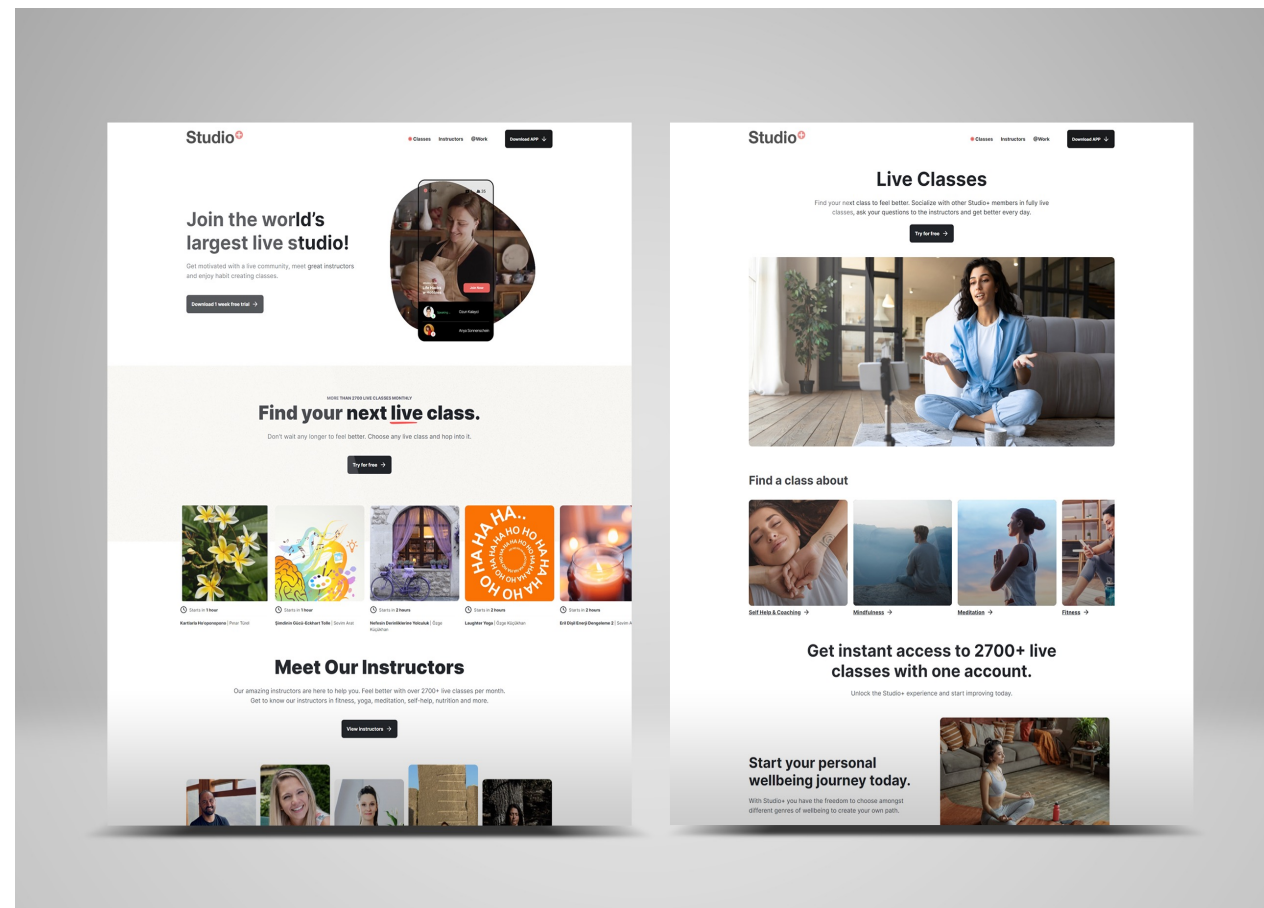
Studio+

Classes Instructors @Work Download APP

Join the world's largest live studio!

Get motivated with a live community, meet great instructors and enjoy habit creating classes.

Download 1 week free trial →

Join Now

Ozan Kalayci

Ariya Sonnenschein

MORE THAN 2700 LIVE CLASSES MONTHLY

Find your next live class.

Don't wait any longer to feel better. Choose any live class and hop into it.

Try for free →

HA HA HO HO HA HA HO HA HA..

Starts in 1 hour
Karitarla Hırsponspone | Pinar Tüzel

Starts in 1 hour
Şimdinin Gücü-Eckhart Tolle | Sevim Aslı

Starts in 2 hours
Nefesin Derinliklerine Yolculuk | Özge Küçükhan

Starts in 2 hours
Laughter Yoga | Özge Küçükhan

Starts in 2 hours
Eril Dişil Enerji Dengeleme 2 | Sevim A

Meet Our Instructors

Our amazing instructors are here to help you. Feel better with over 2700+ live classes per month. Get to know our instructors in fitness, yoga, meditation, self-help, nutrition and more.

View instructors →

Studio+

Classes Instructors @Work Download APP

Live Classes

Find your next class to feel better. Socialize with other Studio+ members in fully live classes, ask your questions to the instructors and get better every day.

Try for free →

Find a class about

Self Help & Coaching →

Mindfulness →

Meditation →

Fitness →

Get instant access to 2700+ live classes with one account.

Unlock the Studio+ experience and start improving today.

Start your personal wellbeing journey today.

With Studio+ you have the freedom to choose amongst different genres of wellbeing to create your own path.